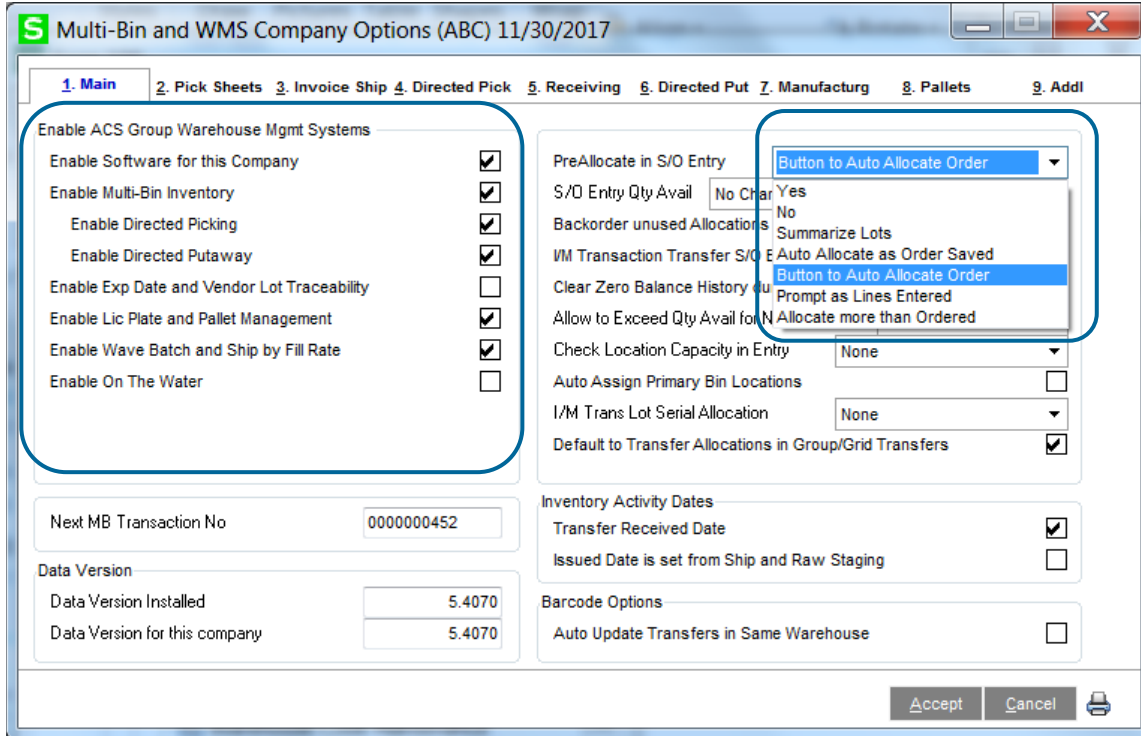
Multi-Bin and WMS Company Options (ABC) 11/30/2017

1. Main | 2. Pick Sheets | 3. Invoice Ship | 4. Directed Pick | 5. Receiving | 6. Directed Put | 7. Manufacturg | 8. Pallets | 9. Addl

Enable ACS Group Warehouse Mgmt Systems
Enable Software for this Company
Enable Multi-Bin Inventory
Enable Directed Picking
Enable Directed Putaway
Enable Exp Date and Vendor Lot Traceability
Enable Lic Plate and Pallet Management
Enable Wave Batch and Ship by Fill Rate
Enable On The Water

PreAllocate in S/O Entry
Button to Auto Allocate Order
S/O Entry Qty Avail
No Char
Yes
No
Summarize Lots
Auto Allocate as Order Saved
Button to Auto Allocate Order
Prompt as Lines Entered
Allocate more than Ordered
Backorder unused Allocations
I/M Transaction Transfer S/O E
Clear Zero Balance History du
Allow to Exceed Qty Avail for N
Check Location Capacity in Entry
None
Auto Assign Primary Bin Locations
I/M Trans Lot Serial Allocation
None
Default to Transfer Allocations in Group/Grid Transfers

Next MB Transaction No
0000000452

Data Version
Data Version Installed
5.4070
Data Version for this company
5.4070

Inventory Activity Dates
Transfer Received Date
Issued Date is set from Ship and Raw Staging

Barcode Options
Auto Update Transfers in Same Warehouse

Accept
Cancel